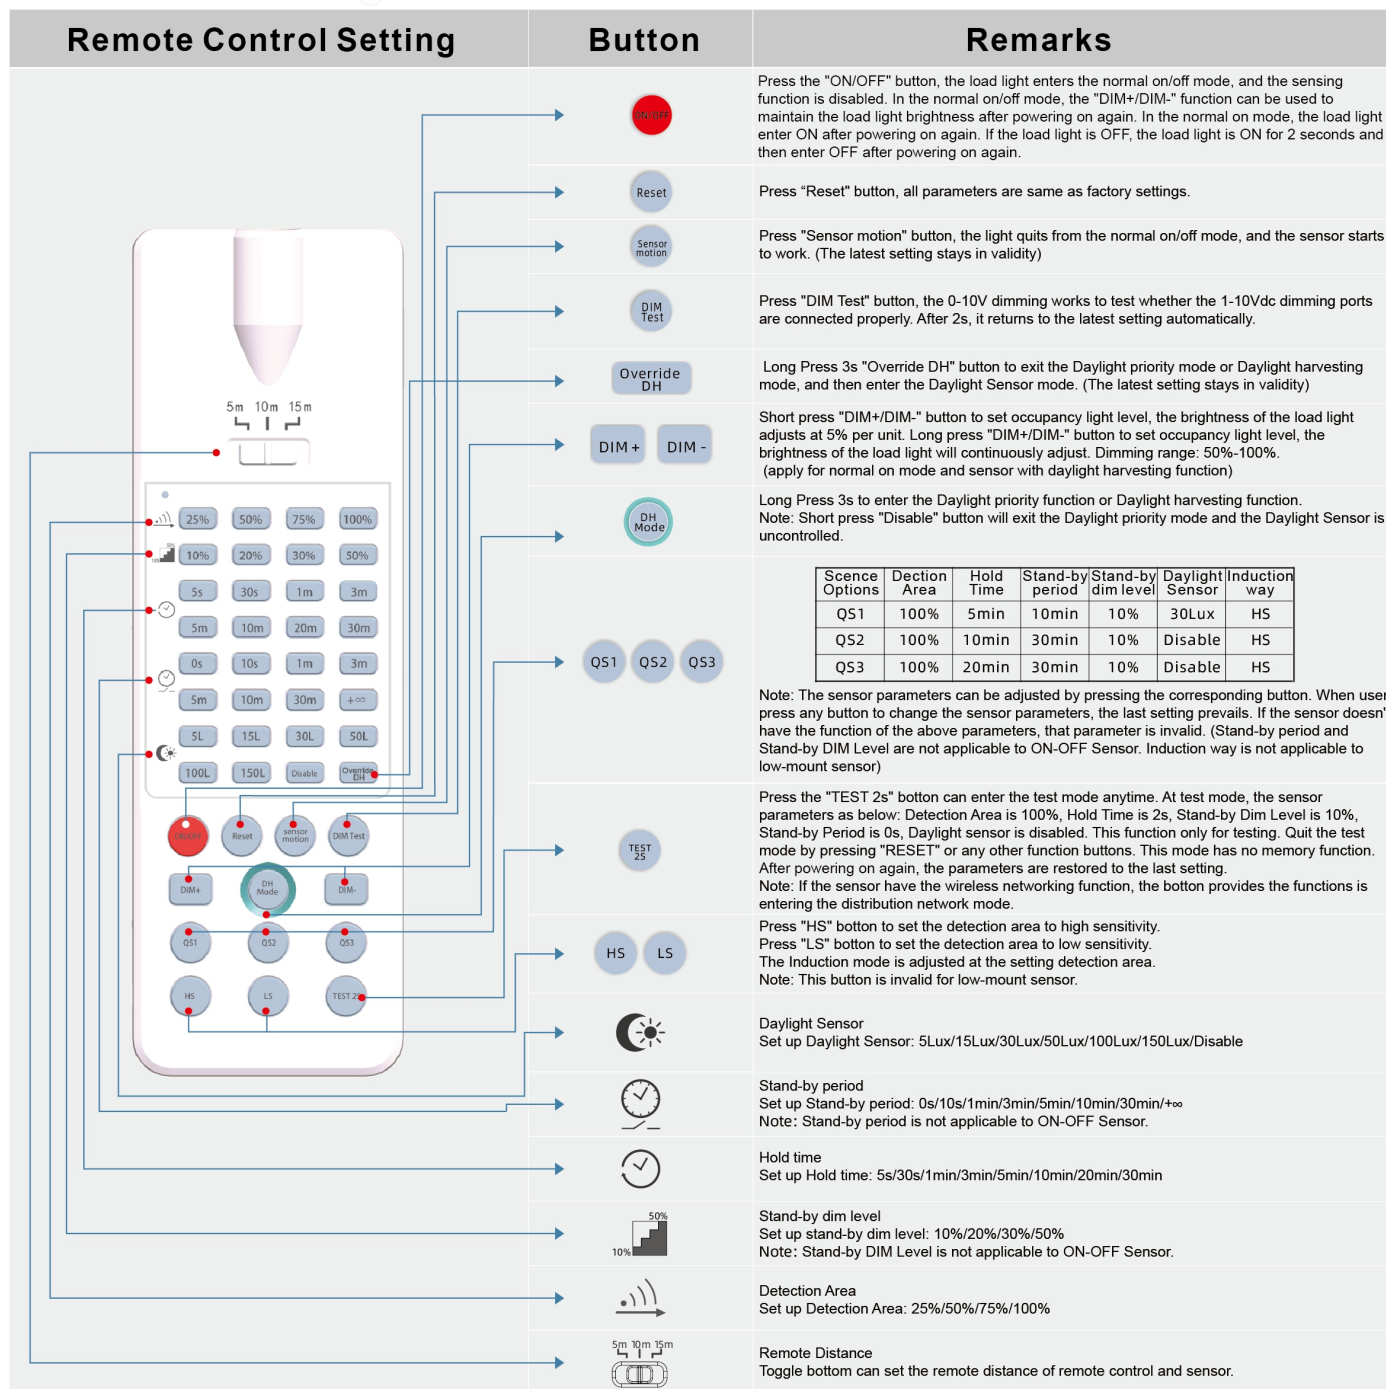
| Remote Control Setting | Button | Remarks |
|---|---|---|
| | ON/OFF | Press the "ON/OFF" button, the load light enters the normal on/off mode, and the sensing function is disabled. In the normal on/off mode, the "DIM+/DIM-" function can be used to maintain the load light brightness after powering on again. In the normal on mode, the load light enter ON after powering on again. If the load light is OFF, the load light is ON for 2 seconds and then enter OFF after powering on again. |
| | Reset | Press "Reset" button, all parameters are same as factory settings. |
| | Sensor motion | Press "Sensor motion" button, the light quits from the normal on/off mode, and the sensor starts to work. (The latest setting stays in validity) |
| | DIM Test | Press "DIM Test" button, the 0-10V dimming works to test whether the 1-10Vdc dimming ports are connected properly. After 2s, it returns to the latest setting automatically. |
| | Override DH | Long Press 3s "Override DH" button to exit the Daylight priority mode or Daylight harvesting mode, and then enter the Daylight Sensor mode. (The latest setting stays in validity) |
| | DIM + DIM - | Short press "DIM+/DIM-" button to set occupancy light level, the brightness of the load light adjusts at 5% per unit. Long press "DIM+/DIM-" button to set occupancy light level, the brightness of the load light will continuously adjust. Dimming range: 50%-100%. (apply for normal on mode and sensor with daylight harvesting function) |
| | DH Mode | Long Press 3s to enter the Daylight priority function or Daylight harvesting function. Note: Short press "Disable" button will exit the Daylight priority mode and the Daylight Sensor is uncontrolled. |
| | QS1 QS2 QS3 | (table below) Note: The sensor parameters can be adjusted by pressing the corresponding button. When user press any button to change the sensor parameters, the last setting prevails. If the sensor doesn't have the function of the above parameters, that parameter is invalid. (Stand-by period and Stand-by DIM Level are not applicable to ON-OFF Sensor. Induction way is not applicable to low-mount sensor) |
| | TEST 2S | Press the "TEST 2s" botton can enter the test mode anytime. At test mode, the sensor parameters as below: Detection Area is 100%, Hold Time is 2s, Stand-by Dim Level is 10%, Stand-by Period is 0s, Daylight sensor is disabled. This function only for testing. Quit the test mode by pressing "RESET" or any other function buttons. This mode has no memory function. After powering on again, the parameters are restored to the last setting. Note: If the sensor have the wireless networking function, the botton provides the functions is entering the distribution network mode. |
| | HS LS | Press "HS" botton to set the detection area to high sensitivity. Press "LS" botton to set the detection area to low sensitivity. The Induction mode is adjusted at the setting detection area. Note: This button is invalid for low-mount sensor. |
| | | Daylight Sensor Set up Daylight Sensor: 5Lux/15Lux/30Lux/50Lux/100Lux/150Lux/Disable |
| | | Stand-by period Set up Stand-by period: 0s/10s/1min/3min/5min/10min/30min/+∞ Note: Stand-by period is not applicable to ON-OFF Sensor. |
| | | Hold time Set up Hold time: 5s/30s/1min/3min/5min/10min/20min/30min |
| | 50% 10% | Stand-by dim level Set up stand-by dim level: 10%/20%/30%/50% Note: Stand-by DIM Level is not applicable to ON-OFF Sensor. |
| | | Detection Area Set up Detection Area: 25%/50%/75%/100% |
| | 5m 10m 15m | Remote Distance Toggle bottom can set the remote distance of remote control and sensor. |

| Scence Options | Dection Area | Hold Time | Stand-by period | Stand-by dim level | Daylight Sensor | Induction way |
|---|---|---|---|---|---|---|
| QS1 | 100% | 5min | 10min | 10% | 30Lux | HS |
| QS2 | 100% | 10min | 30min | 10% | Disable | HS |
| QS3 | 100% | 20min | 30min | 10% | Disable | HS |

5m 10m 15m
25% 50% 75% 100%
10% 20% 30% 50%
5s 30s 1m 3m
5m 10m 20m 30m
0s 10s 1m 3m
5m 10m 30m +∞
5L 15L 30L 50L
100L 150L Disable Override DH
ON/OFF Reset sensor motion DIM Test
DIM+ DH Mode DIM-
QS1 QS2 QS3
HS LS TEST 2s